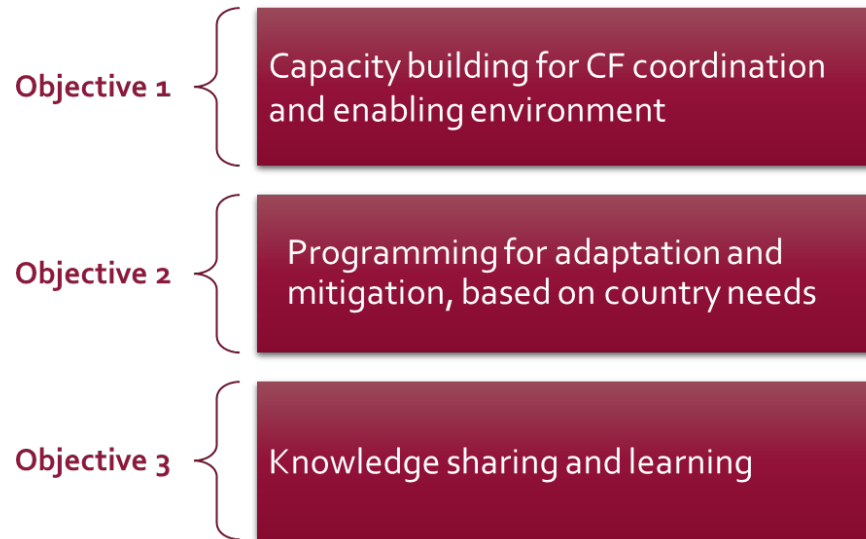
Objective 1

Capacity building for CF coordination and enabling environment

Objective 2

Programming for adaptation and mitigation, based on country needs

Objective 3

Knowledge sharing and learning